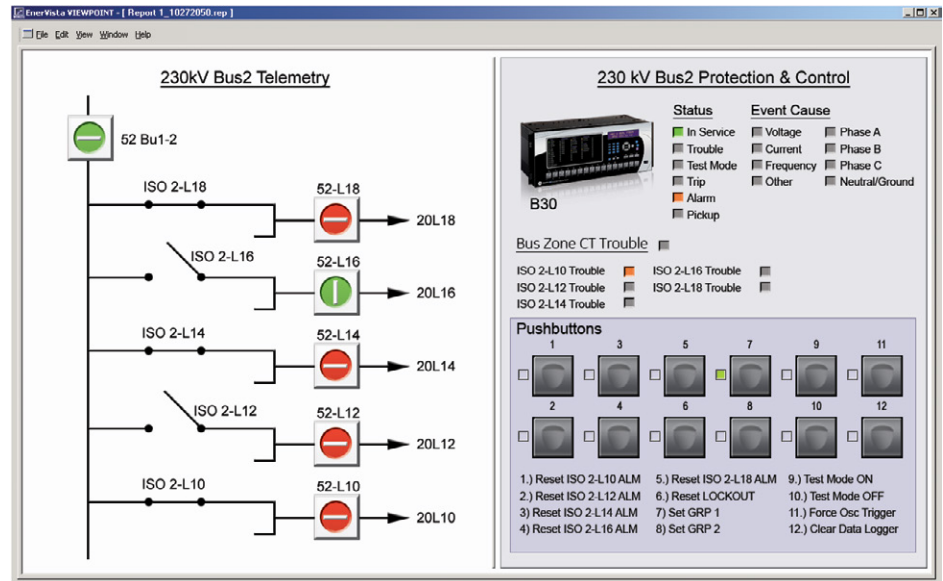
EnerVista VIEWPOINT - [ Report 1_10272050.rep ]

File Edit View Window Help

230kV Bus2 Telemetry

52 Bu1-2

ISO 2-L18

52-L18

20L18

ISO 2-L16

52-L16

20L16

ISO 2-L14

52-L14

20L14

ISO 2-L12

52-L12

20L12

ISO 2-L10

52-L10

20L10

230 kV Bus2 Protection & Control

B30

Status

In Service
Trouble
Test Mode
Trip
Alarm
Pickup

Event Cause

Voltage
Current
Frequency
Other

Phase A
Phase B
Phase C
Neutral/Ground

Bus Zone CT Trouble

ISO 2-L10 Trouble
ISO 2-L12 Trouble
ISO 2-L14 Trouble

ISO 2-L16 Trouble
ISO 2-L18 Trouble

Pushbuttons

1 3 5 7 9 11

2 4 6 8 10 12

1.) Reset ISO 2-L10 ALM
2.) Reset ISO 2-L12 ALM
3) Reset ISO 2-L14 ALM
4) Reset ISO 2-L16 ALM

5.) Reset ISO 2-L18 ALM
6.) Reset LOCKOUT
7) Set GRP 1
8) Set GRP 2

9.) Test Mode ON
10.) Test Mode OFF
11.) Force Osc Trigger
12.) Clear Data Logger